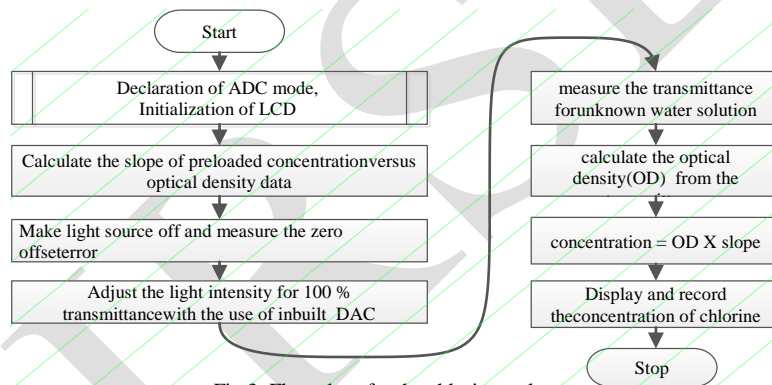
Start

Declaration of ADC mode, Initialization of LCD

Calculate the slope of preloaded concentrationversus optical density data

Make light source off and measure the zero offseterror

Adjust the light intensity for 100 % transmittancewith the use of inbuilt DAC

measure the transmittance forunknown water solution

calculate the optical density(OD) from the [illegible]

concentration = OD X slope

Display and record theconcentration of chlorine

Stop

Fig.3. Flow chart for the chlorine analyzer